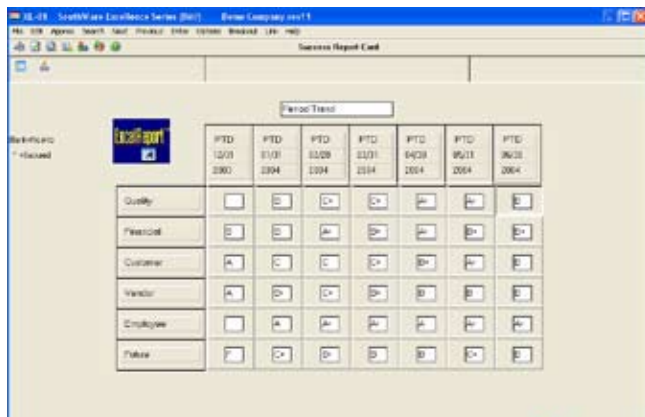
XL-01 SouthWare Excellence Series [Bill] Demo Company xxx11

File Edit Approx Search Start Process Enter Options Windows Link Help

Success Report Card

Period Trend

Benchmark
* = focused

ExcelReport

| | PTD 12/31 2003 | PTD 01/31 2004 | PTD 02/29 2004 | PTD 03/31 2004 | PTD 04/30 2004 | PTD 05/31 2004 | PTD 06/30 2004 |
|---|---|---|---|---|---|---|---|
| Quality | | B | C+ | C+ | A- | A- | B |
| Financial | B | B | A- | B+ | A- | B+ | B+ |
| Customer | A | C | C | C+ | B+ | A- | B |
| Vendor | A | D+ | C+ | B+ | B | A- | B |
| Employee | | A | A- | A- | A | A- | A- |
| Failure | F | C+ | D+ | D | D | C+ | B |